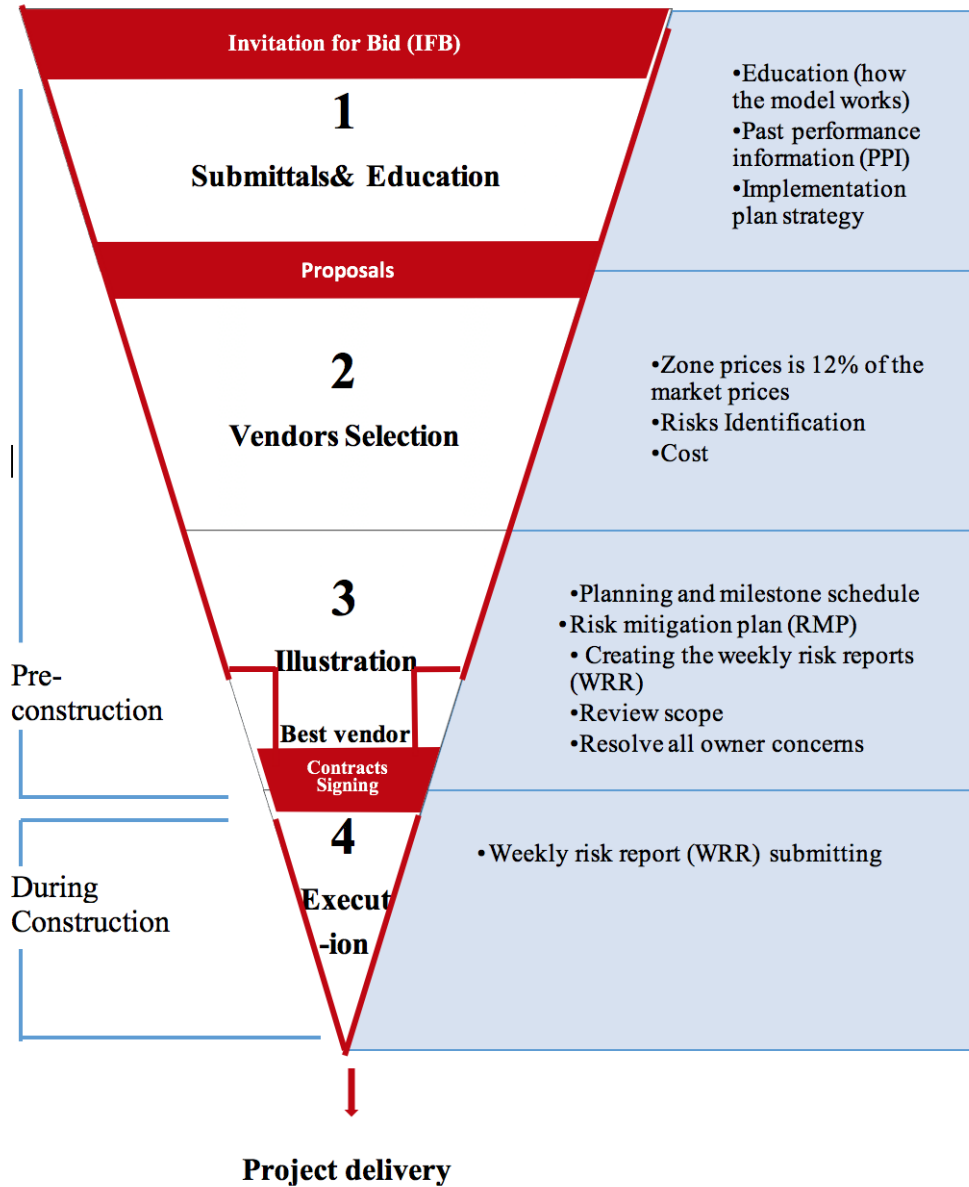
Invitation for Bid (IFB)

1

Submittals& Education

•Education (how the model works)
•Past performance information (PPI)
•Implementation plan strategy

Proposals

2

Vendors Selection

•Zone prices is 12% of the market prices
•Risks Identification
•Cost

3

Illustration

Best vendor

•Planning and milestone schedule
•Risk mitigation plan (RMP)
• Creating the weekly risk reports (WRR)
•Review scope
•Resolve all owner concerns

Pre-construction

Contracts Signing

4

Execut -ion

•Weekly risk report (WRR) submitting

During Construction

Project delivery